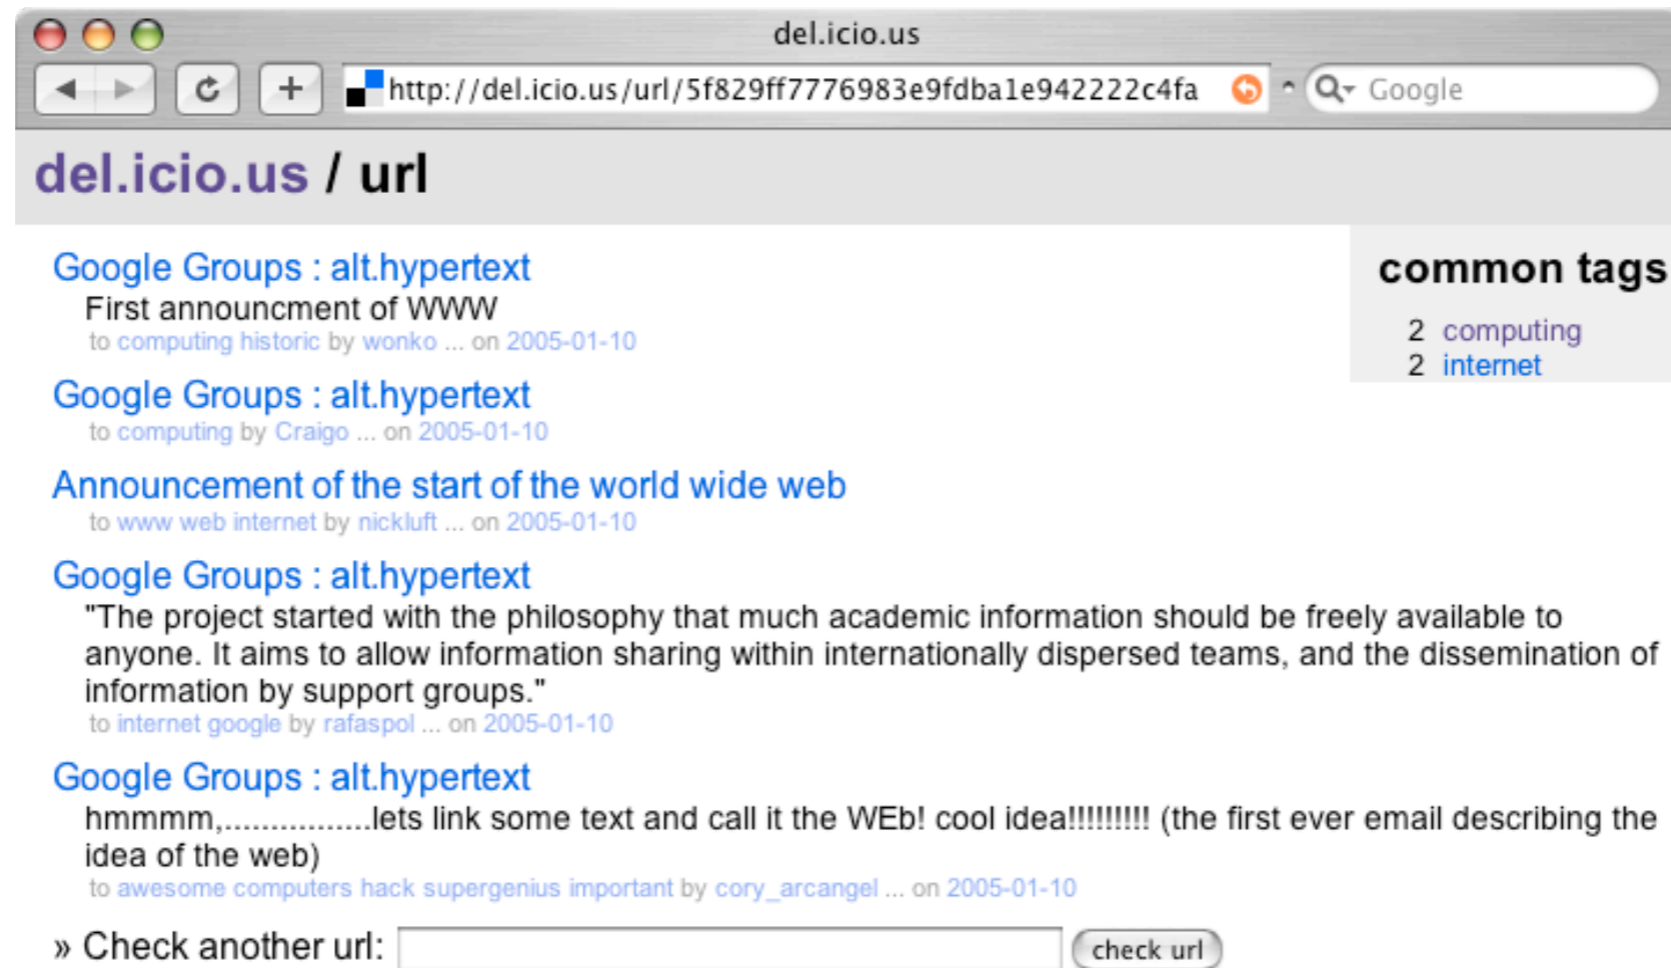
del.icio.us

http://del.icio.us/url/5f829ff7776983e9fdba1e942222c4fa

Google

del.icio.us / url

Google Groups : alt.hypertext
First announcment of WWW
to computing historic by wonko ... on 2005-01-10

Google Groups : alt.hypertext
to computing by Craigo ... on 2005-01-10

Announcement of the start of the world wide web
to www web internet by nickluft ... on 2005-01-10

Google Groups : alt.hypertext
"The project started with the philosophy that much academic information should be freely available to anyone. It aims to allow information sharing within internationally dispersed teams, and the dissemination of information by support groups."
to internet google by rafaspol ... on 2005-01-10

Google Groups : alt.hypertext
hmmmm,................lets link some text and call it the WEb! cool idea!!!!!!!!! (the first ever email describing the idea of the web)
to awesome computers hack supergenius important by cory_arcangel ... on 2005-01-10

» Check another url: check url

common tags
2 computing
2 internet